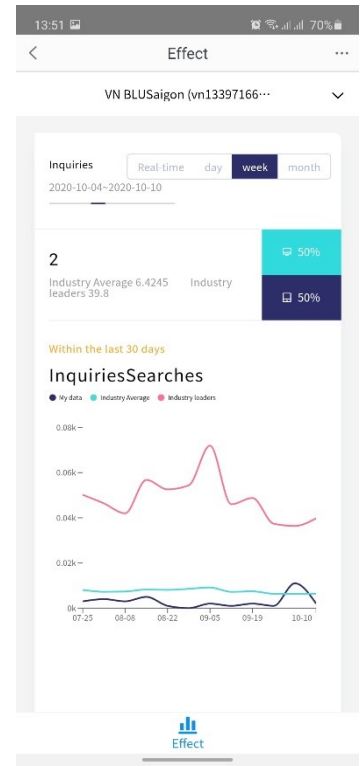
13:51 70%

<

Effect

...

VN BLUSaigon (vn13397166···

Inquiries

Real-time day week month

2020-10-04~2020-10-10

2

Industry Average 6.4245 Industry leaders 39.8

50%

50%

Within the last 30 days

InquiriesSearches

My data Industry Average Industry leaders

0.08k

0.06k

0.04k

0.02k

0k

07-25 08-08 08-22 09-05 09-19 10-10

Effect